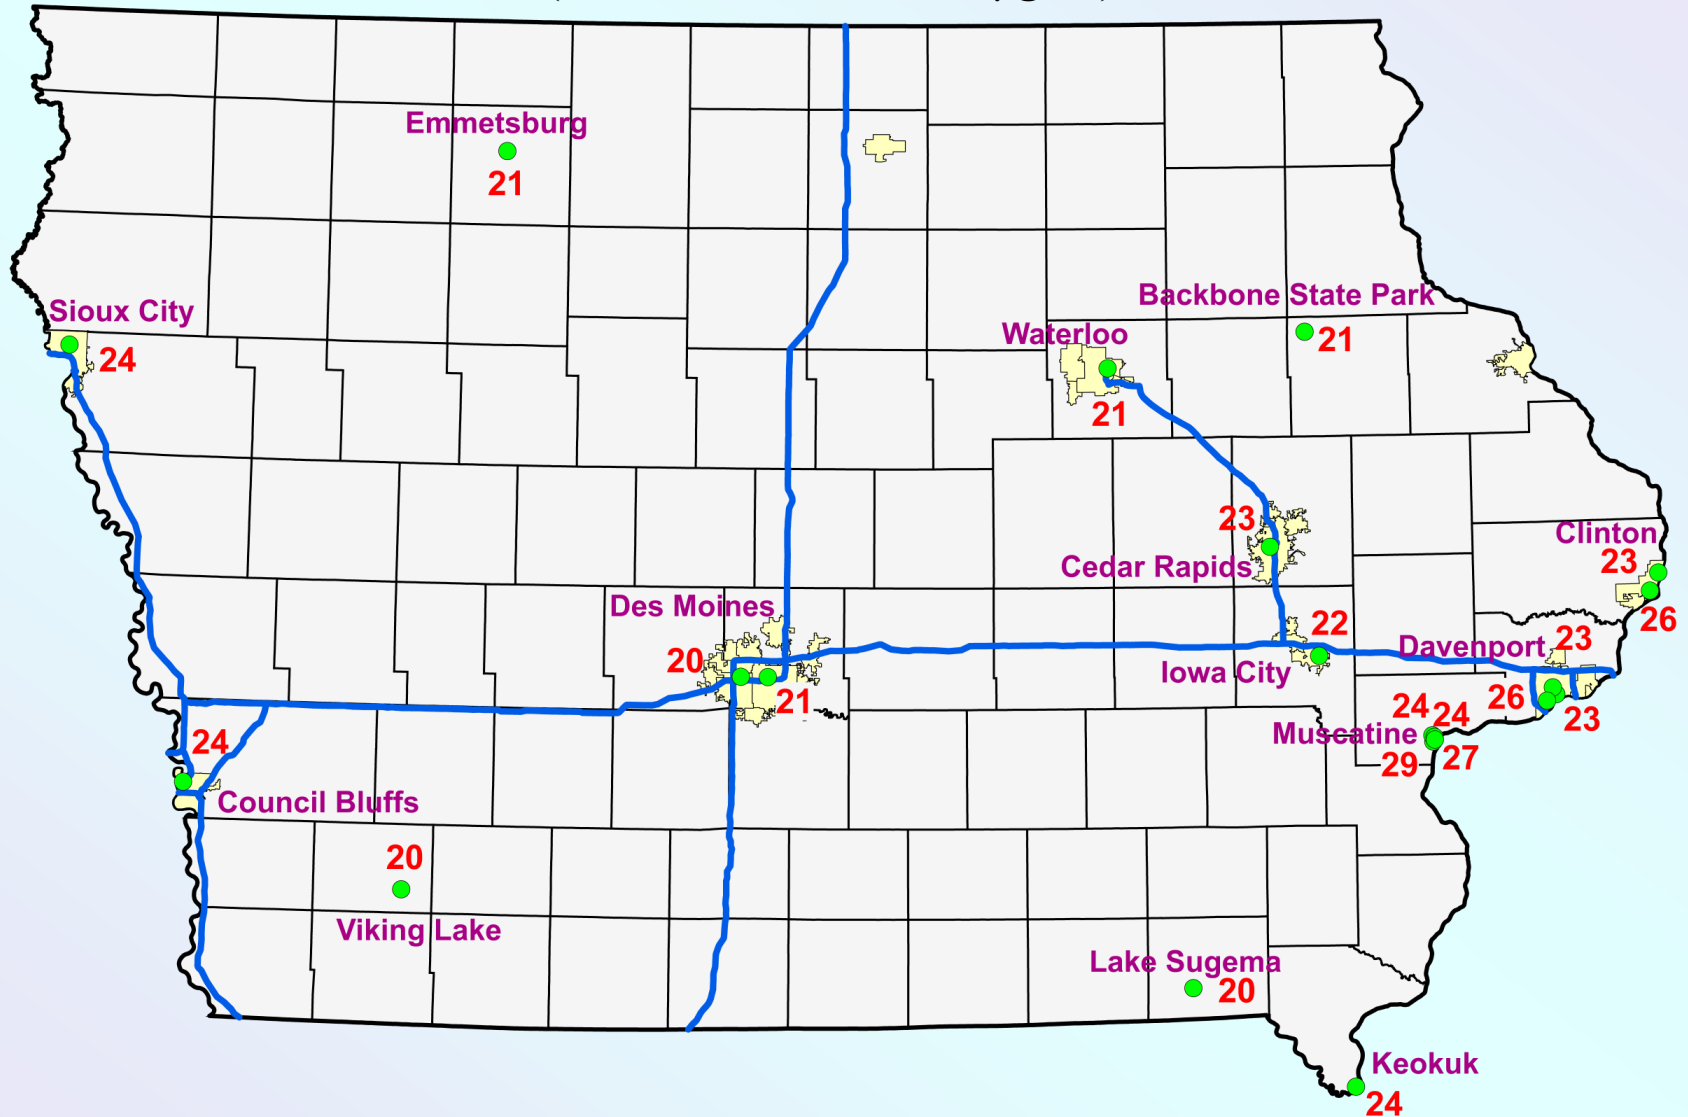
Emmetsburg
21
Sioux City
24
Backbone State Park
21
Waterloo
21
23
Cedar Rapids
Clinton
23
26
Des Moines
20
21
22
Iowa City
Davenport
23
24
24
26
23
Muscatine
29
27
24
Council Bluffs
20
Viking Lake
Lake Sugema
20
Keokuk
24